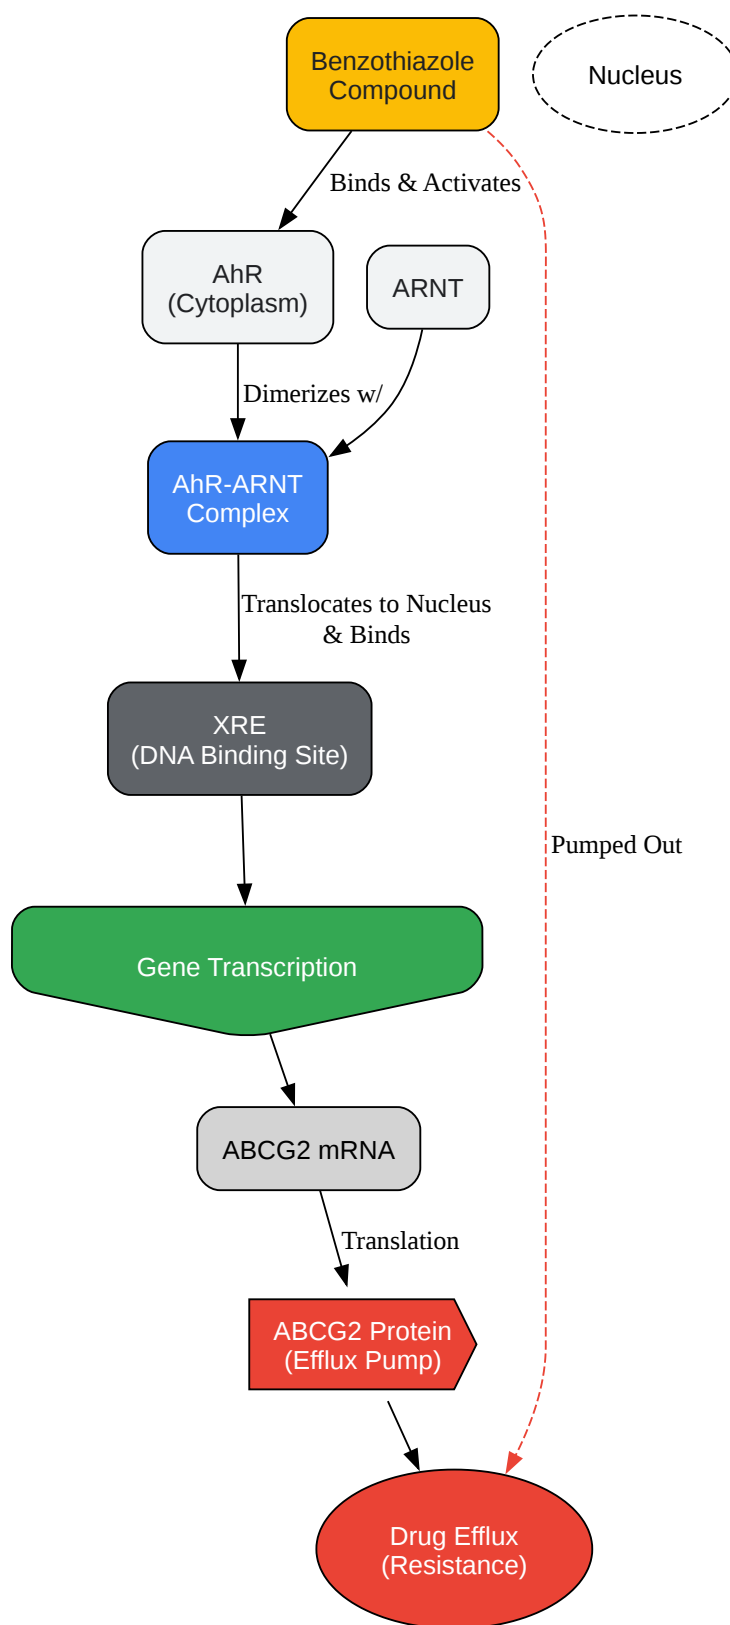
Benzothiazole Compound

Nucleus

Binds & Activates

AhR (Cytoplasm)

ARNT

Dimerizes w/

AhR-ARNT Complex

Translocates to Nucleus & Binds

XRE (DNA Binding Site)

Pumped Out

Gene Transcription

ABCG2 mRNA

Translation

ABCG2 Protein (Efflux Pump)

Drug Efflux (Resistance)